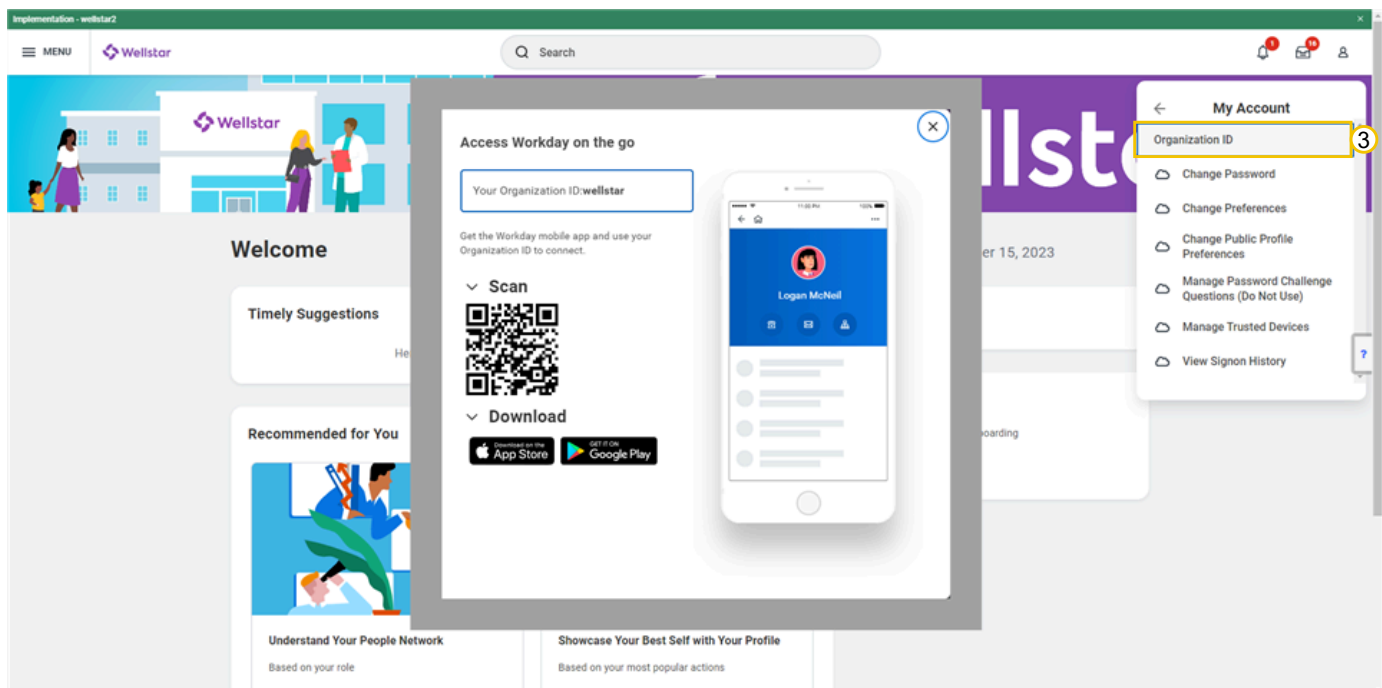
Implementation - wellstar2

MENU

Wellstar

Search

1

10

Wellstar

llste

Welcome

er 15, 2023

Timely Suggestions

He

Recommended for You

oarding

Understand Your People Network

Based on your role

Showcase Your Best Self with Your Profile

Based on your most popular actions

Access Workday on the go

Your Organization ID:wellstar

Get the Workday mobile app and use your Organization ID to connect.

Scan

Download

Download on the App Store

GET IT ON Google Play

11:00 PM

100%

Logan McNeil

My Account

Organization ID

3

Change Password

Change Preferences

Change Public Profile Preferences

Manage Password Challenge Questions (Do Not Use)

Manage Trusted Devices

View Signon History

?